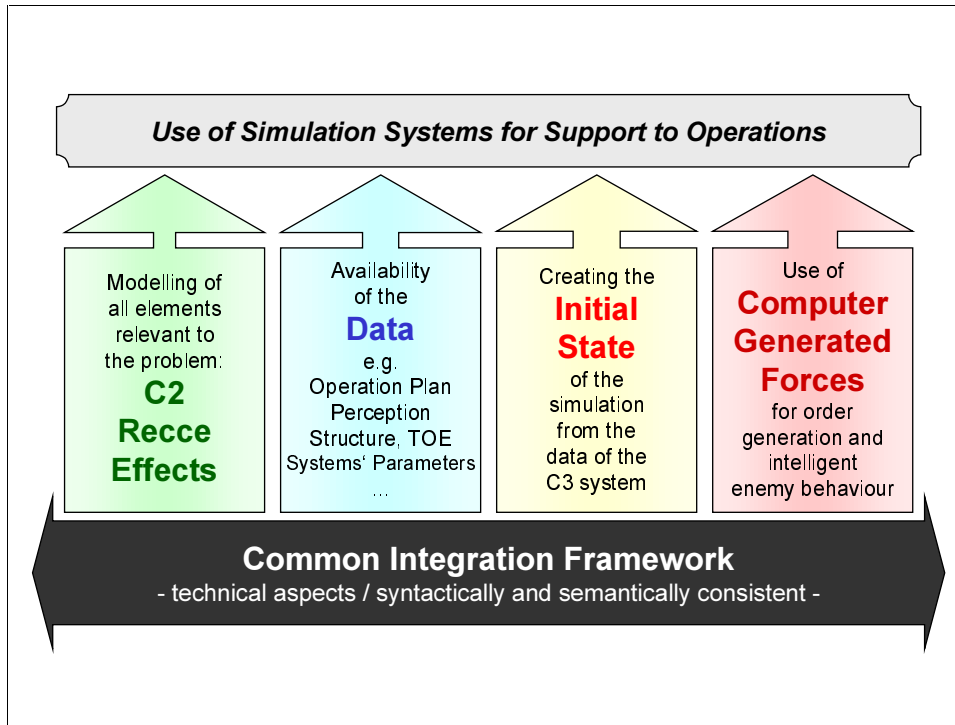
Use of Simulation Systems for Support to Operations

Modelling of all elements relevant to the problem:
C2
Recce
Effects

Availability of the
Data
e.g.
Operation Plan
Perception
Structure, TOE
Systems‘ Parameters
…

Creating the
Initial State
of the simulation from the data of the C3 system

Use of
Computer Generated Forces
for order generation and intelligent enemy behaviour

Common Integration Framework
- technical aspects / syntactically and semantically consistent -